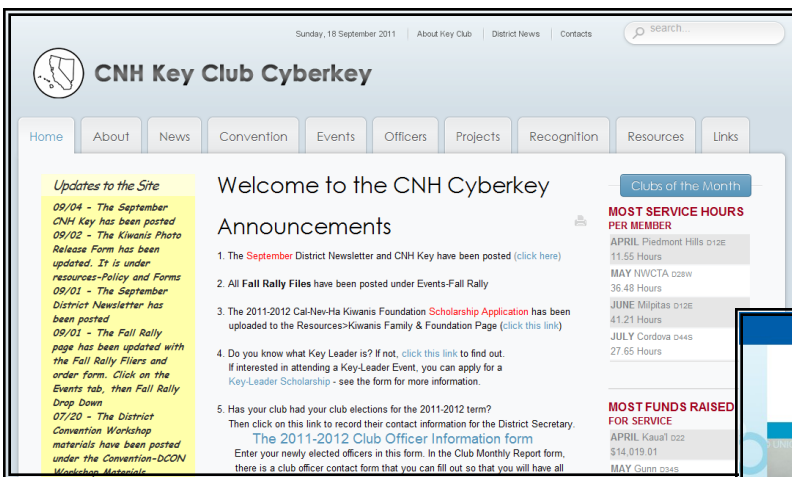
Sunday, 18 September 2011 | About Key Club | District News | Contacts

search...

CNH Key Club Cyberkey

Home | About | News | Convention | Events | Officers | Projects | Recognition | Resources | Links

Updates to the Site

09/04 - The September CNH Key has been posted
09/02 - The Kiwanis Photo Release Form has been updated. It is under resources-Policy and Forms
09/01 - The September District Newsletter has been posted
09/01 - The Fall Rally page has been updated with the Fall Rally Fliers and order form. Click on the Events tab, then Fall Rally Drop Down
07/20 - The District Convention Workshop materials have been posted under the Convention-DCON Workshop Materials

Welcome to the CNH Cyberkey

Announcements

1. The September District Newsletter and CNH Key have been posted (click here)

2. All Fall Rally Files have been posted under Events-Fall Rally

3. The 2011-2012 Cal-Nev-Ha Kiwanis Foundation Scholarship Application has been uploaded to the Resources>Kiwanis Family & Foundation Page (click this link)

4. Do you know what Key Leader is? If not, click this link to find out.
If interested in attending a Key-Leader Event, you can apply for a Key-Leader Scholarship - see the form for more information.

5. Has your club had your club elections for the 2011-2012 term?
Then click on this link to record their contact information for the District Secretary.

The 2011-2012 Club Officer Information form

Enter your newly elected officers in this form. In the Club Monthly Report form, there is a club officer contact form that you can fill out so that you will have all

Clubs of the Month

MOST SERVICE HOURS
PER MEMBER

APRIL Piedmont Hills D12E
11.55 Hours

MAY NWCTA D28W
36.48 Hours

JUNE Milpitas D12E
41.21 Hours

JULY Cordova D44S
27.65 Hours

MOST FUNDS RAISED
FOR SERVICE

APRIL Kaua'I D22
$14,019.01

MAY Gunn D34S